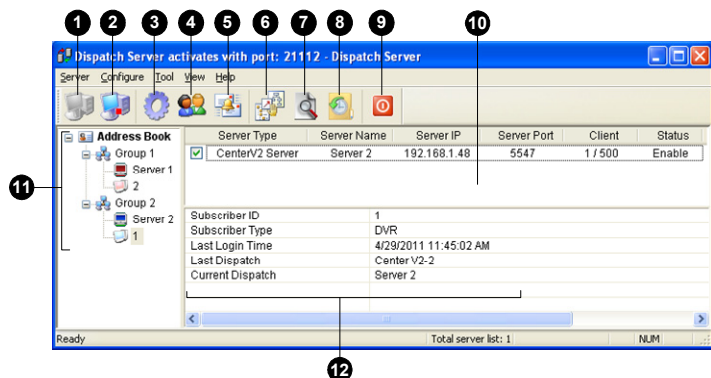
1 2 3 4 5 6 7 8 9 10

Dispatch Server activates with port: 21112 - Dispatch Server

Server Configure Tool View Help

11

Address Book
Group 1
Server 1
2
Group 2
Server 2
1

| Server Type | Server Name | Server IP | Server Port | Client | Status |
|---|---|---|---|---|---|
| CenterV2 Server | Server 2 | 192.168.1.48 | 5547 | 1 / 500 | Enable |

| | |
|---|---|
| Subscriber ID | 1 |
| Subscriber Type | DVR |
| Last Login Time | 4/29/2011 11:45:02 AM |
| Last Dispatch | Center V2-2 |
| Current Dispatch | Server 2 |

Ready | Total server list: 1 | NUM

12